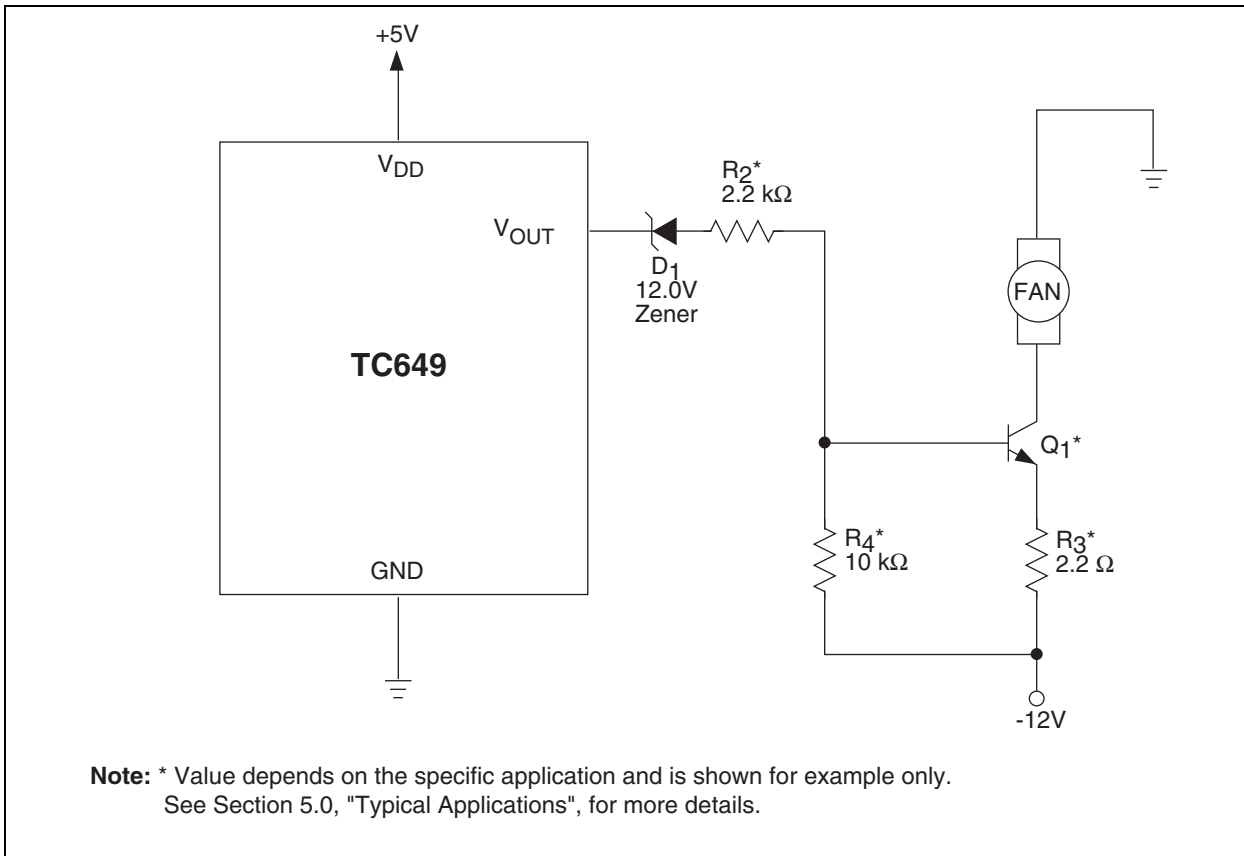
+5V

$V_{DD}$

$V_{OUT}$

TC649

GND

$R_2$*
2.2 kΩ

$D_1$
12.0V
Zener

FAN

$Q_1$*

$R_4$*
10 kΩ

$R_3$*
2.2 Ω

-12V

Note: * Value depends on the specific application and is shown for example only. See Section 5.0, "Typical Applications", for more details.